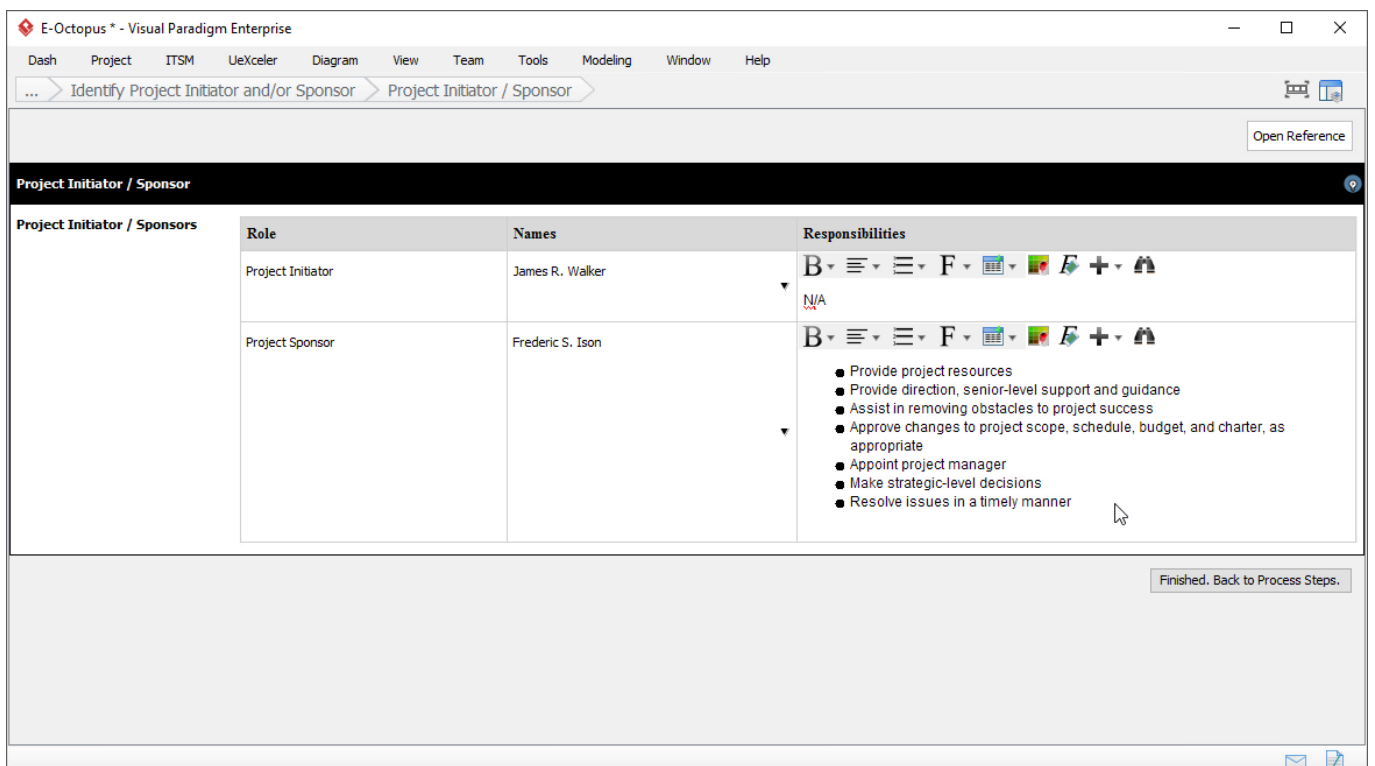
E-Octopus * - Visual Paradigm Enterprise

Dash Project ITSM UeXceler Diagram View Team Tools Modeling Window Help

... Identify Project Initiator and/or Sponsor Project Initiator / Sponsor

Open Reference

Project Initiator / Sponsor

Project Initiator / Sponsors

| Role | Names | Responsibilities |
|---|---|---|
| Project Initiator | James R. Walker | B F N/A |
| Project Sponsor | Frederic S. Ison | B F • Provide project resources • Provide direction, senior-level support and guidance • Assist in removing obstacles to project success • Approve changes to project scope, schedule, budget, and charter, as appropriate • Appoint project manager • Make strategic-level decisions • Resolve issues in a timely manner |

Finished. Back to Process Steps.